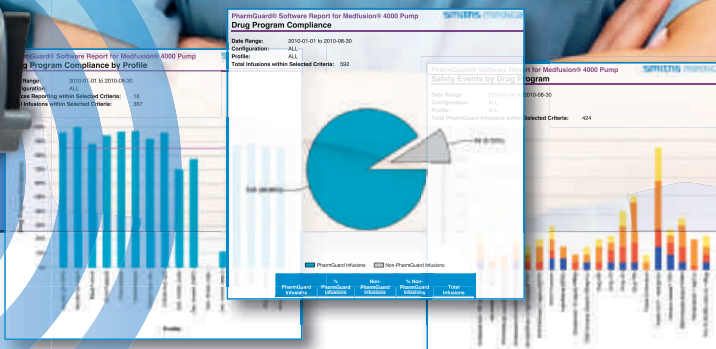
PharmGuard® Software Report for Medfusion® 4000 Pump
Drug Program Compliance

Date Range: 2010-01-01 to 2010-06-30
Configuration: ALL
Profile: ALL
Total Infusions within Selected Criteria: 592

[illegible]
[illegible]

PharmGuard Infusions
Non-PharmGuard Infusions

| PharmGuard Infusions | % PharmGuard Infusions | Non-PharmGuard Infusions | % Non-PharmGuard Infusions | Total Infusions |
|---|---|---|---|---|

smiths medical

PharmGuard® Software Report for Medfusion® 4000 Pump
Drug Program Compliance by Profile

Date Range: 2010-01-01 to 2010-06-30
Configuration: ALL
Devices Reporting within Selected Criteria: 18
Total Infusions within Selected Criteria: 367

Profile

PharmGuard® Software Report for Medfusion® 4000 Pump
Safety Events by Drug Program

smiths medical

Date Range: 2010-01-01 to 2010-06-30
Configuration: ALL
Profile: ALL
Total PharmGuard Infusions within Selected Criteria: 424